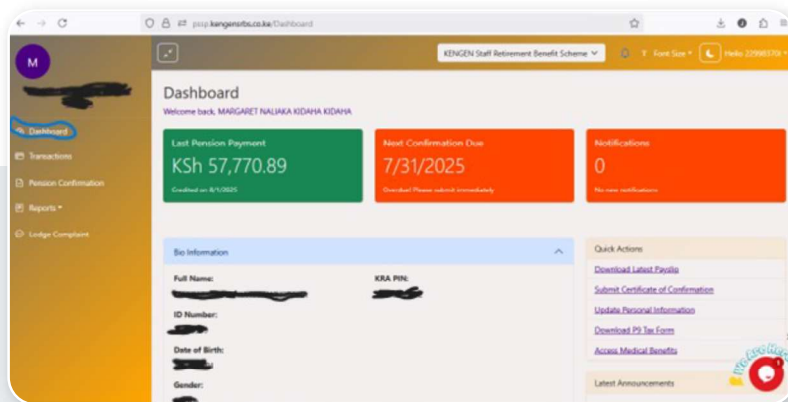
pssp.kengensrbs.co.ke/Dashboard

M

Dashboard
Transactions
Pension Confirmation
Reports
Lodge Complaint

KENGEN Staff Retirement Benefit Scheme
Font Size
Hello 229985701

Dashboard
Welcome back, MARGARET NALIAKA KIDAHA KIDAHA

Last Pension Payment
KSh 57,770.89
Credited on 8/1/2025

Next Confirmation Due
7/31/2025
Overdue! Please submit immediately

Notifications
0
No new notifications

Bio Information
Full Name:
KRA PIN:
ID Number:
Date of Birth:
Gender:

Quick Actions
Download Latest Payslip
Submit Certificate of Confirmation
Update Personal Information
Download P9 Tax Form
Access Medical Benefits

Latest Announcements

We Are Here